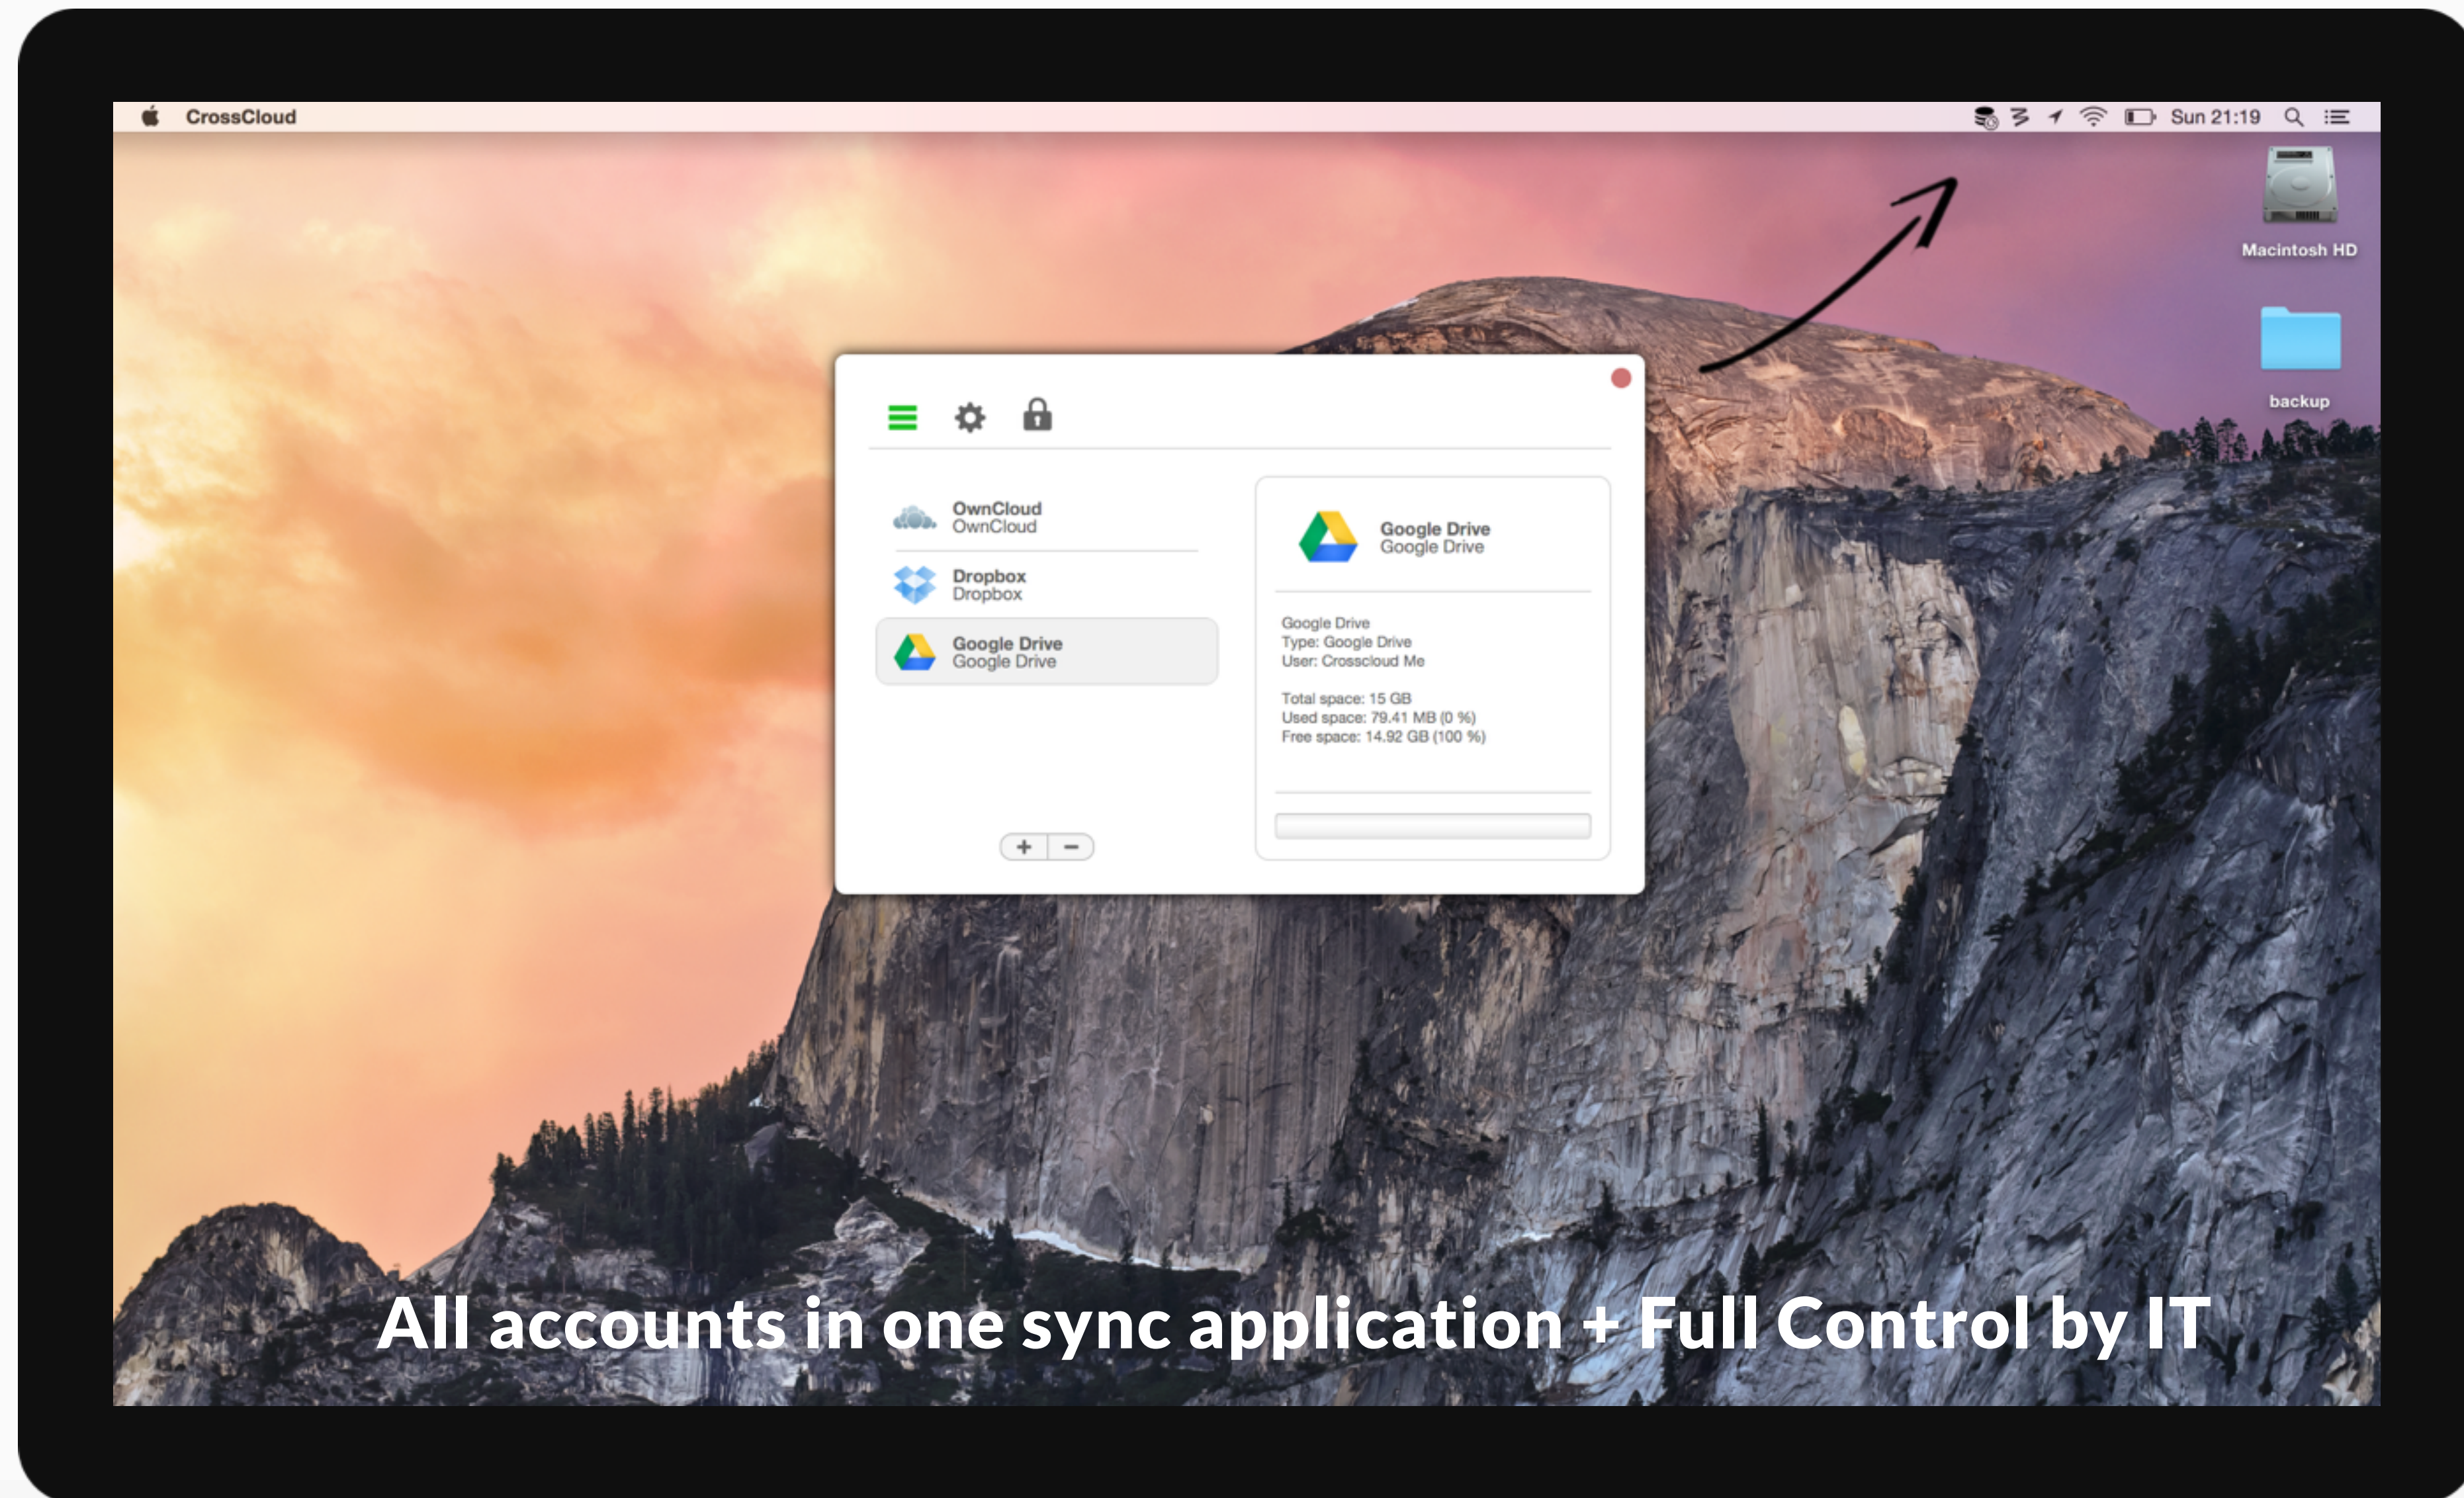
CrossCloud

Sun 21:19

Macintosh HD

backup

OwnCloud
OwnCloud

Dropbox
Dropbox

Google Drive
Google Drive

+ −

Google Drive
Google Drive

Google Drive
Type: Google Drive
User: Crosscloud Me

Total space: 15 GB
Used space: 79.41 MB (0 %)
Free space: 14.92 GB (100 %)

All accounts in one sync application + Full Control by IT